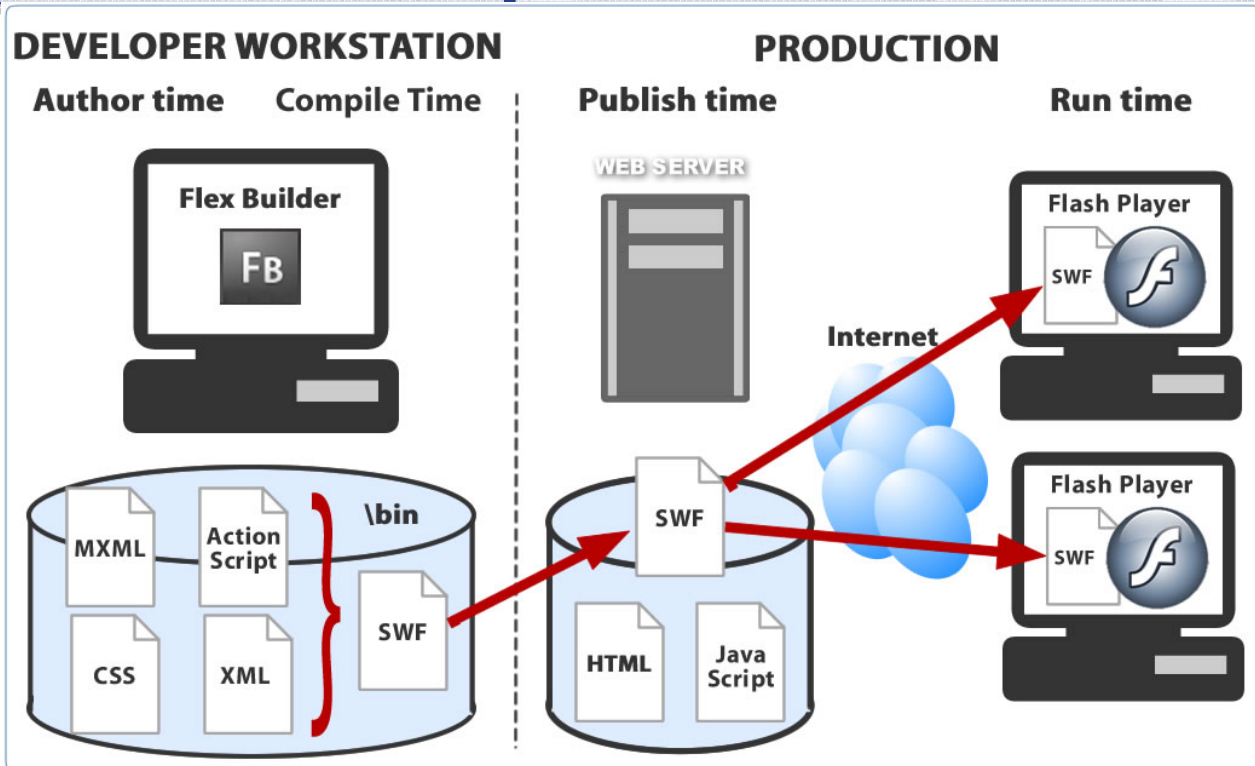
DEVELOPER WORKSTATION

Author time

Compile Time

PRODUCTION

Publish time

Run time

Flex Builder

Fb

WEB SERVER

Flash Player

SWF

Internet

Flash Player

SWF

\bin

MXML

Action Script

CSS

XML

SWF

SWF

HTML

Java Script